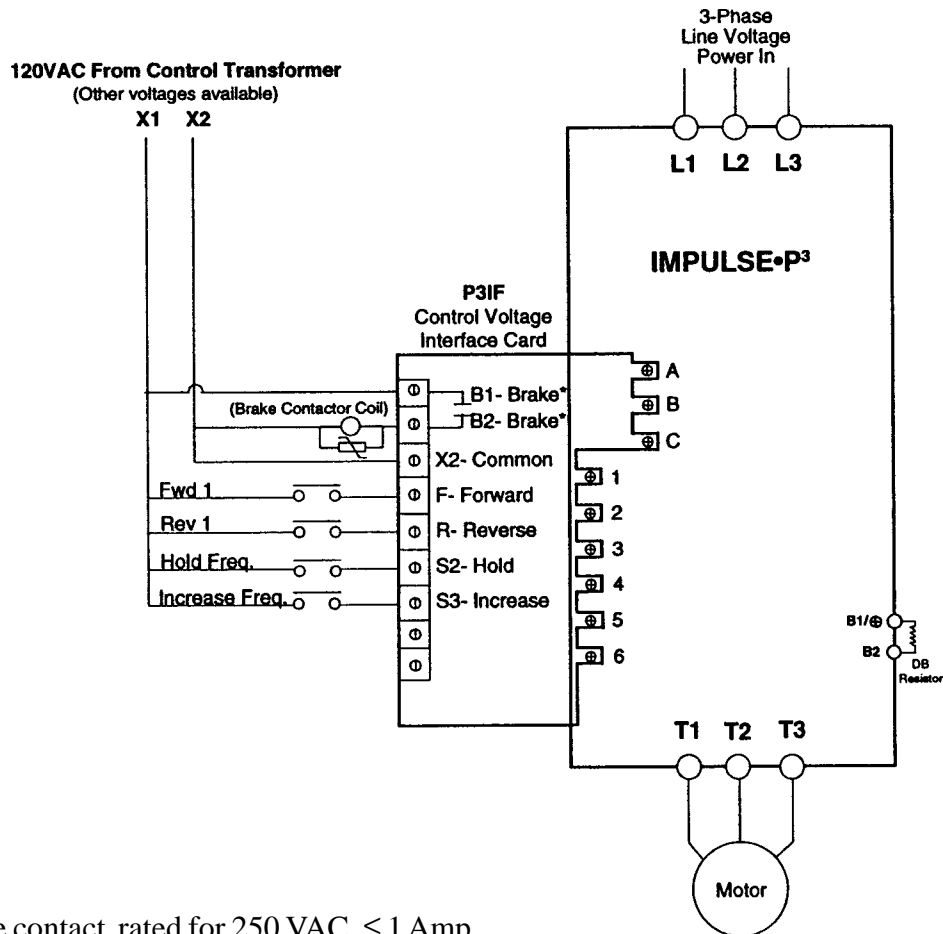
3-Phase
Line Voltage
Power In

120VAC From Control Transformer
(Other voltages available)
X1 X2

L1 L2 L3

IMPULSE•P³

P3IF
Control Voltage
Interface Card

(Brake Contactor Coil)

B1- Brake*
B2- Brake*
X2- Common
F- Forward
R- Reverse
S2- Hold
S3- Increase

Fwd 1
Rev 1
Hold Freq.
Increase Freq.

A
B
C
1
2
3
4
5
6

B1/⊕
B2
DB
Resistor

T1 T2 T3

Motor

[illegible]e contact, rated for 250 VAC, ≤ 1 Amp